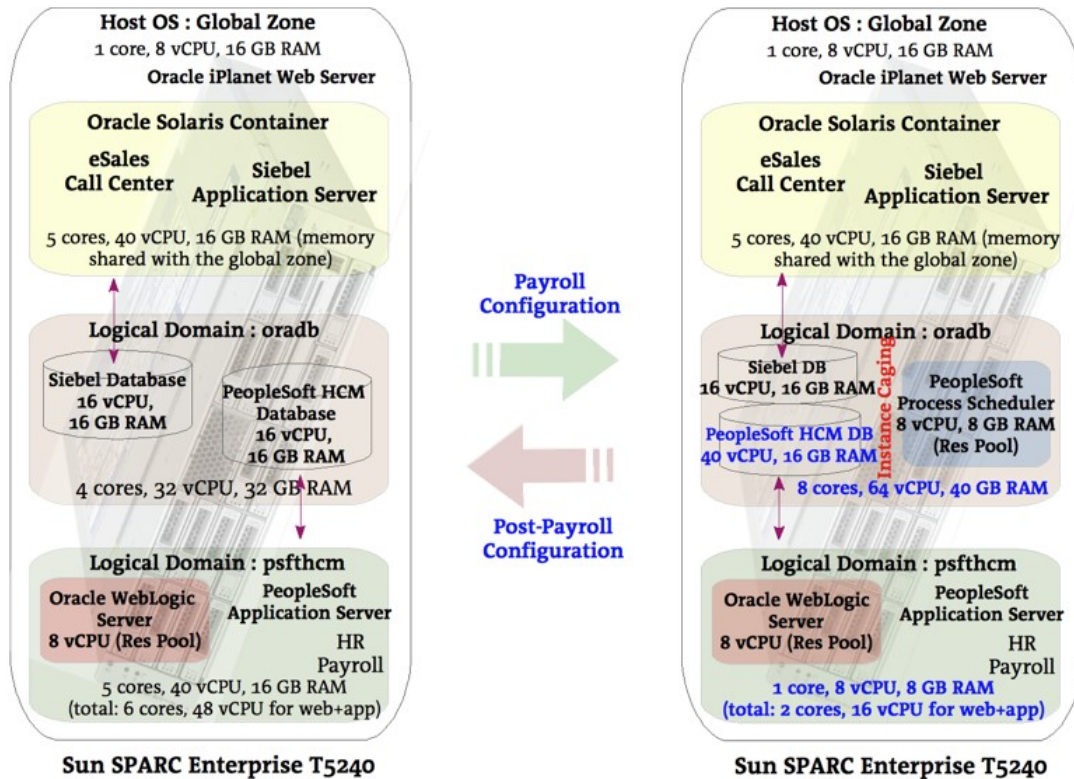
Host OS : Global Zone
1 core, 8 vCPU, 16 GB RAM
Oracle iPlanet Web Server

Oracle Solaris Container
eSales
Call Center
Siebel
Application Server
5 cores, 40 vCPU, 16 GB RAM (memory shared with the global zone)

Logical Domain : oradb
Siebel Database
16 vCPU,
16 GB RAM
PeopleSoft HCM
Database
16 vCPU,
16 GB RAM
4 cores, 32 vCPU, 32 GB RAM

Logical Domain : psfthcm
Oracle WebLogic
Server
8 vCPU (Res Pool)
PeopleSoft
Application Server
HR
Payroll
5 cores, 40 vCPU, 16 GB RAM
(total: 6 cores, 48 vCPU for web+app)

Sun SPARC Enterprise T5240

Payroll
Configuration

Post-Payroll
Configuration

Host OS : Global Zone
1 core, 8 vCPU, 16 GB RAM
Oracle iPlanet Web Server

Oracle Solaris Container
eSales
Call Center
Siebel
Application Server
5 cores, 40 vCPU, 16 GB RAM (memory shared with the global zone)

Logical Domain : oradb
Siebel DB
16 vCPU, 16 GB RAM
PeopleSoft HCM DB
40 vCPU, 16 GB RAM
Instance Caging
PeopleSoft
Process Scheduler
8 vCPU, 8 GB RAM
(Res Pool)
8 cores, 64 vCPU, 40 GB RAM

Logical Domain : psfthcm
Oracle WebLogic
Server
8 vCPU (Res Pool)
PeopleSoft
Application Server
HR
Payroll
1 core, 8 vCPU, 8 GB RAM
(total: 2 cores, 16 vCPU for web+app)

Sun SPARC Enterprise T5240